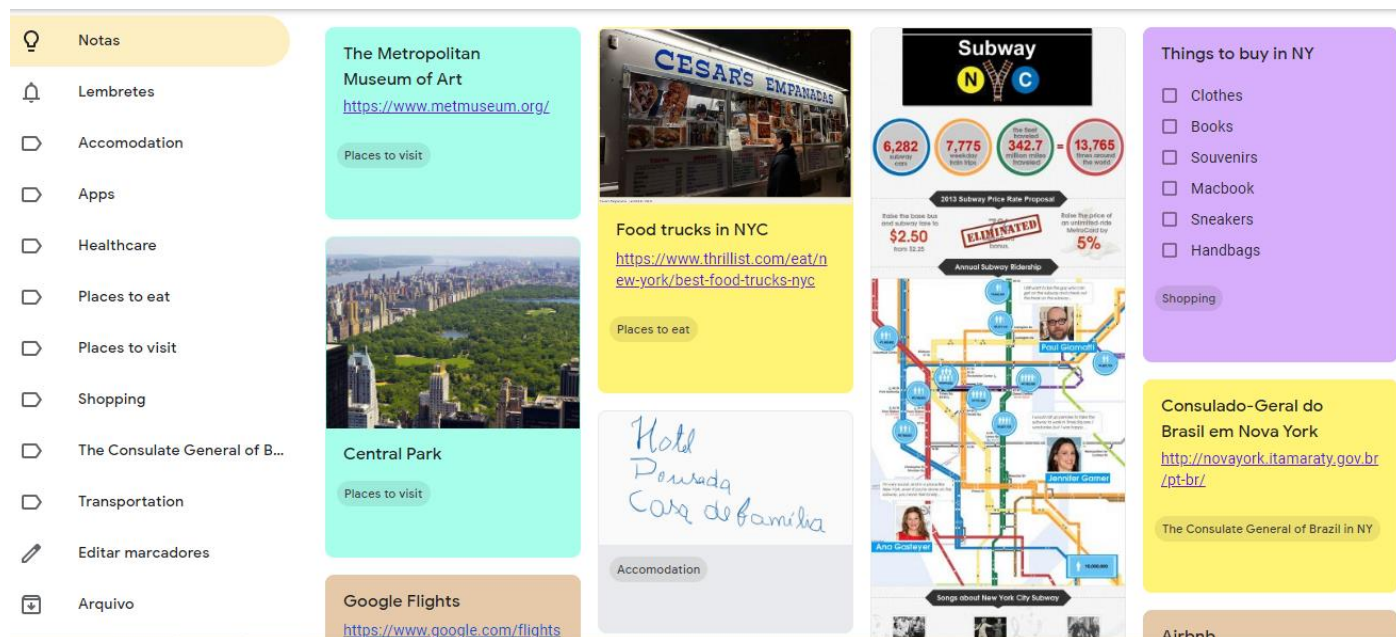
Notas

Lembretes

Accomodation

Apps

Healthcare

Places to eat

Places to visit

Shopping

The Consulate General of B...

Transportation

Editar marcadores

Arquivo

The Metropolitan Museum of Art
https://www.metmuseum.org/

Places to visit

Central Park

Places to visit

Google Flights
https://www.google.com/flights

CESAR'S EMPANADAS

Food trucks in NYC
https://www.thrillist.com/eat/new-york/best-food-trucks-nyc

Places to eat

Hotel
Pousada
Casa de família

Accomodation

Subway
NYC

6,282 subway cars
7,775 weekday train trips
342.7 million miles traveled
= 13,765 times around the world

2013 Subway Price Rate Proposal

$2.50

ELIMINATED

5%

Annual Subway Ridership

Paul Giamatti

Jennifer Garner

Ana Gasteyer

Songs about New York City Subway

Things to buy in NY

☐ Clothes
☐ Books
☐ Souvenirs
☐ Macbook
☐ Sneakers
☐ Handbags

Shopping

Consulado-Geral do Brasil em Nova York
http://novayork.itamaraty.gov.br/pt-br/

The Consulate General of Brazil in NY

Airbnb